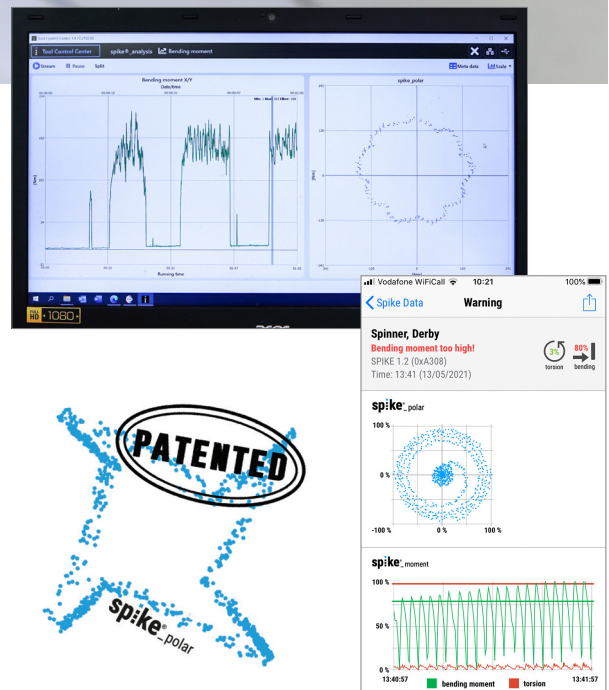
Tool Control Center spike®_analysis Bending moment

Stream Resize Split

Meta data Scale

Bending moment X/Y

Date/time

Running time

spike_polar

FULL HD 1080

Vodafone WiFiCall 10:21 100%

Spike Data Warning

Spinner, Derby

Bending moment too high!

SPIKE 1.2 (0xA308)

Time: 13:41 (13/05/2021)

3% torsion

80% bending

spike®_polar

100 %

0 %

-100 %

0 %

100 %

spike®_moment

100 %

50 %

0 %

13:40:57

13:41:57

bending moment

torsion

PATENTED

spike®_polar